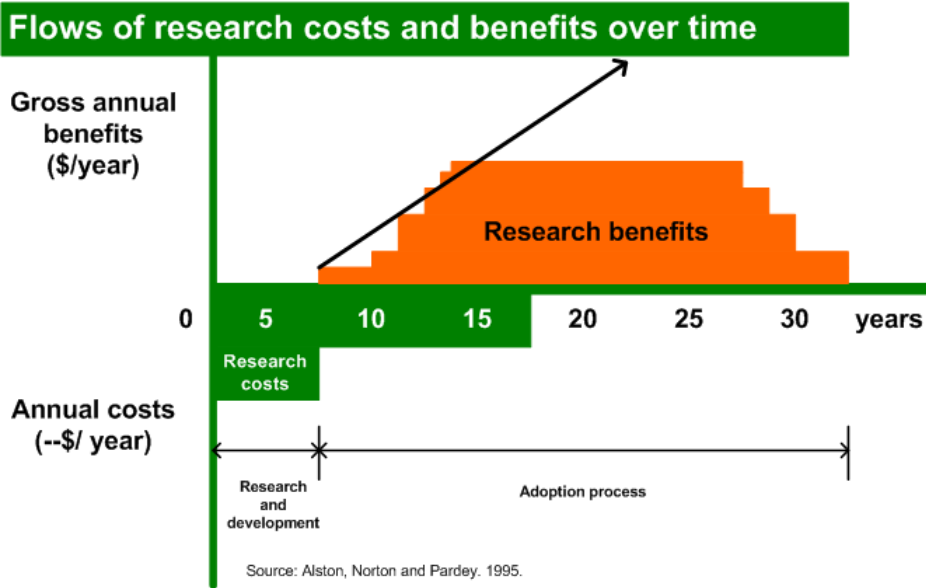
Flows of research costs and benefits over time

Gross annual benefits ($/year)

Research benefits

0 5 10 15 20 25 30 years

Research costs

Annual costs (--$/ year)

Research and development

Adoption process

Source: Alston, Norton and Pardey. 1995.